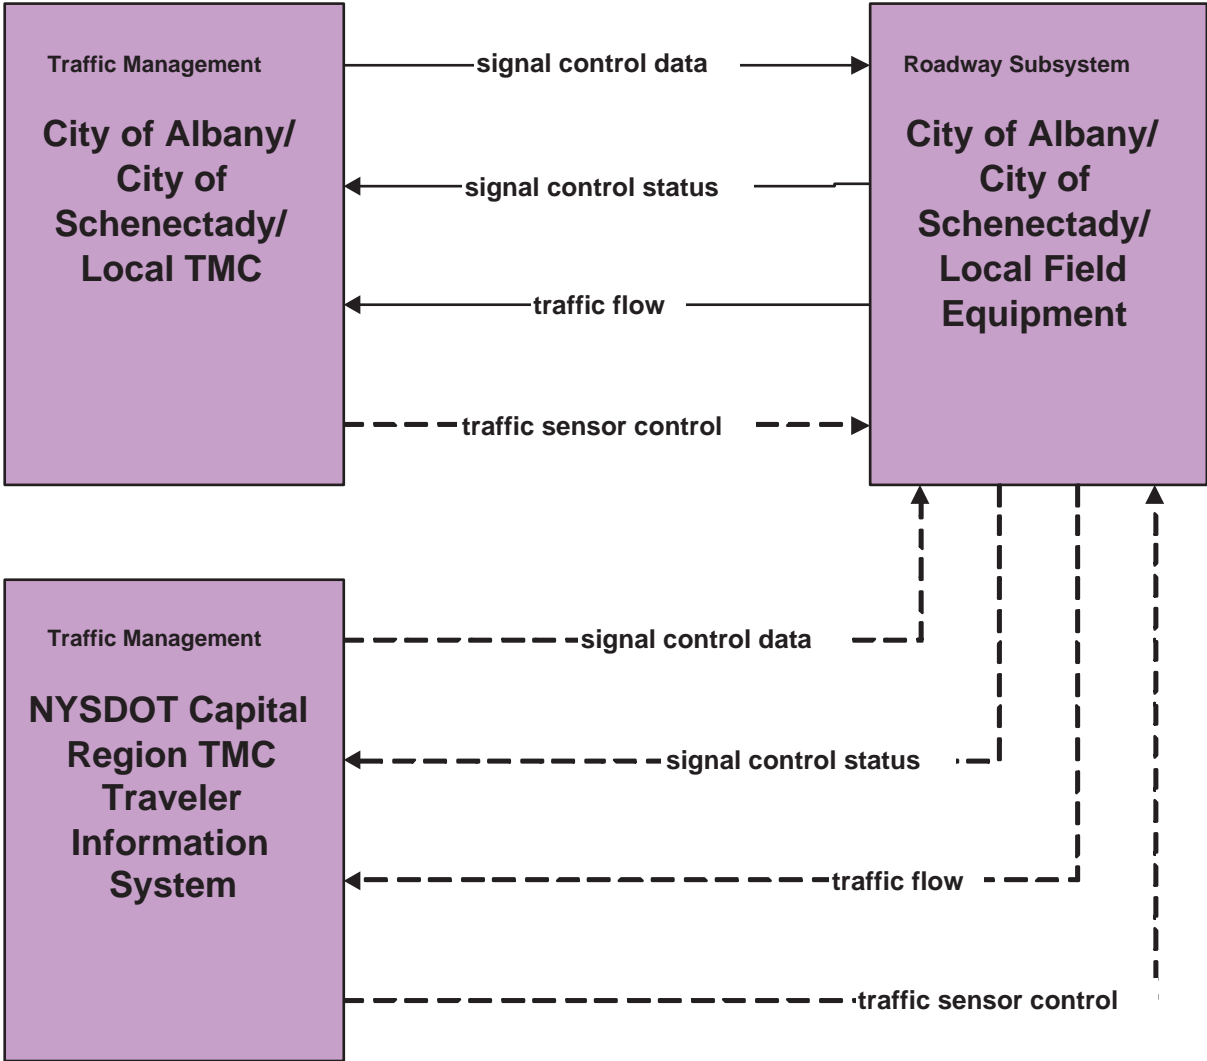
Traffic Management

City of Albany/ City of Schenectady/ Local TMC

signal control data

signal control status

traffic flow

traffic sensor control

Roadway Subsystem

City of Albany/ City of Schenectady/ Local Field Equipment

Traffic Management

NYSDOT Capital Region TMC Traveler Information System

signal control data

signal control status

traffic flow

traffic sensor control